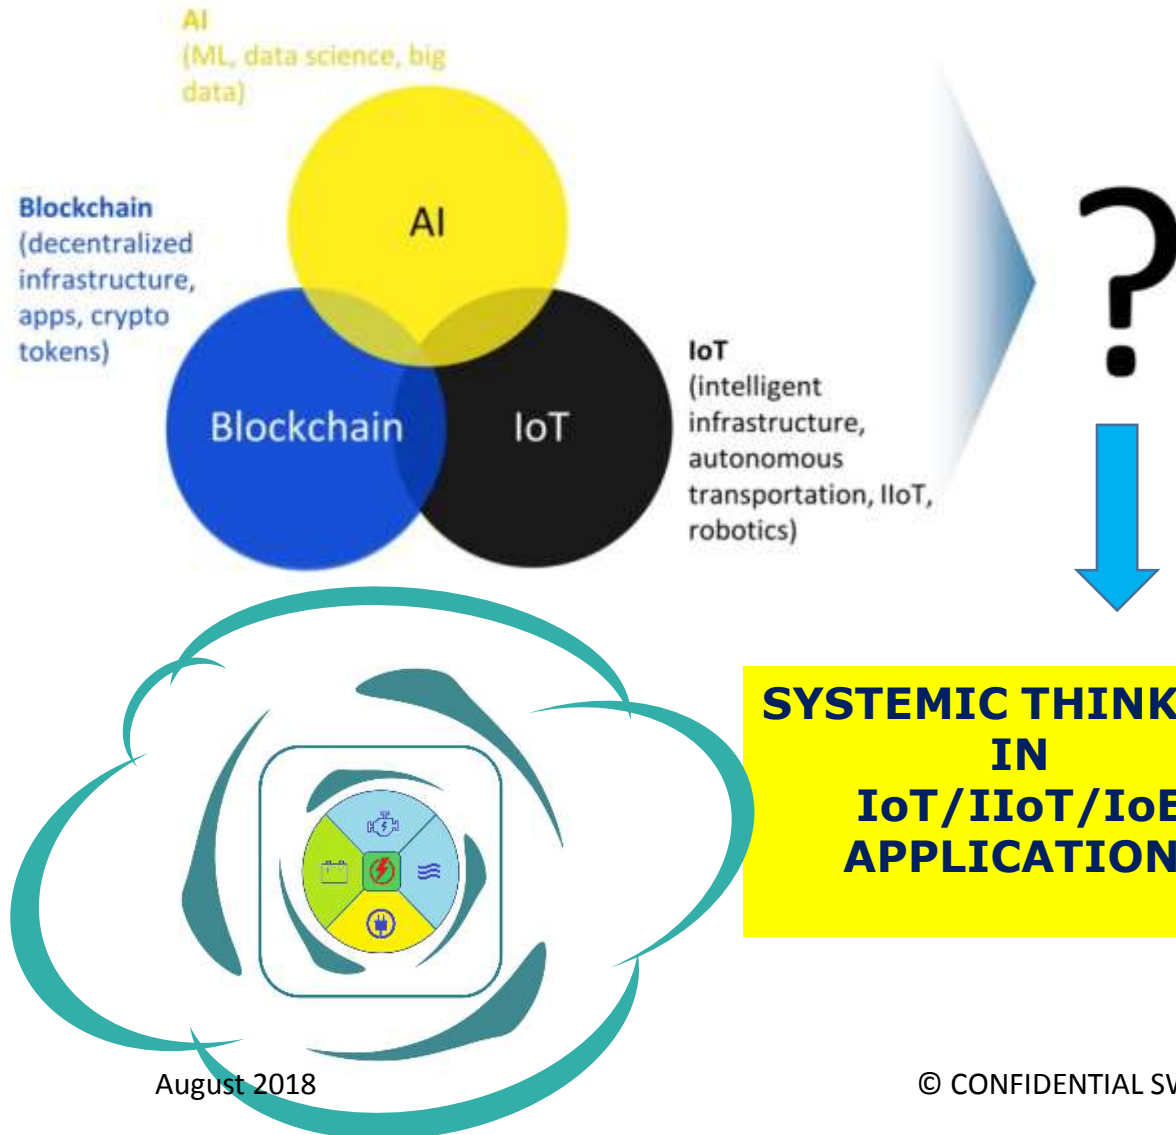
AI
(ML, data science, big data)

Blockchain
(decentralized infrastructure, apps, crypto tokens)

AI

Blockchain

IoT

IoT
(intelligent infrastructure, autonomous transportation, IIoT, robotics)

?

SYSTEMIC THINK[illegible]
IN
IoT/IIoT/IoE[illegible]
APPLICATION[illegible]

August 2018

© CONFIDENTIAL SV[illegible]